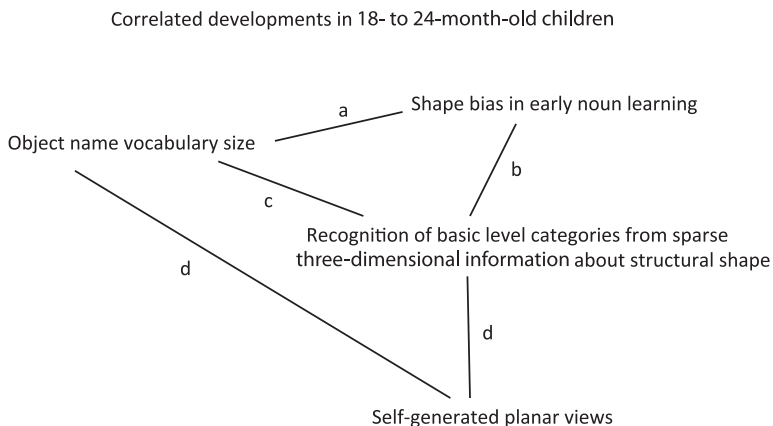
Correlated developments in 18- to 24-month-old children

Shape bias in early noun learning

a

Object name vocabulary size

b

c

Recognition of basic level categories from sparse three-dimensional information about structural shape

d

d

Self-generated planar views